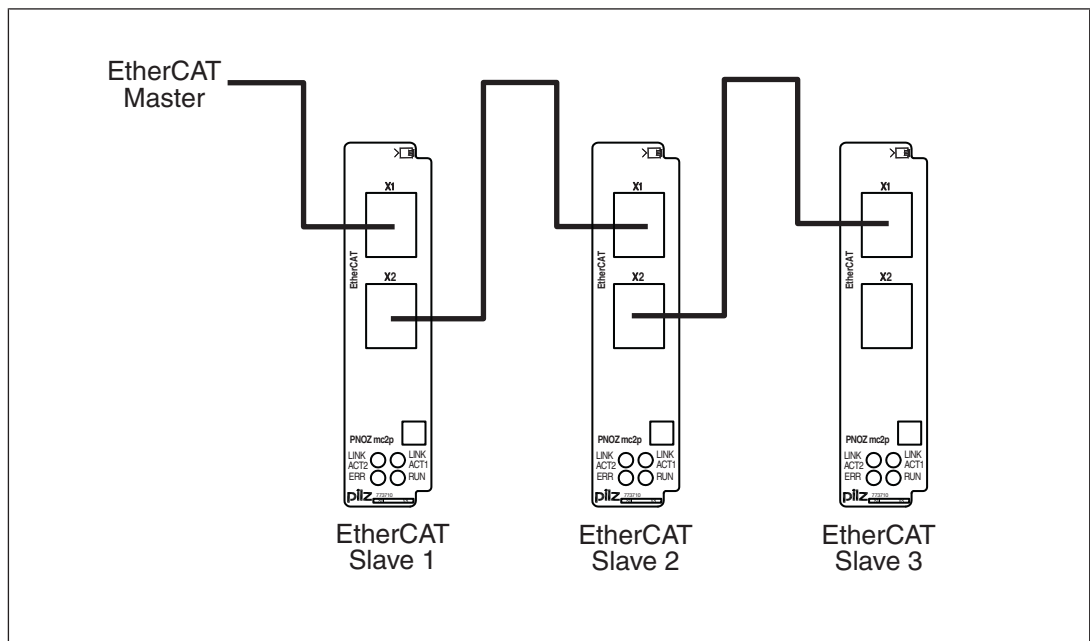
EtherCAT Master

X1
EtherCAT
X2
PNOZ mc2p
LINK ACT2 ERR
LINK ACT1 RUN
pilz 773710

EtherCAT Slave 1

X1
EtherCAT
X2
PNOZ mc2p
LINK ACT2 ERR
LINK ACT1 RUN
pilz 773710

EtherCAT Slave 2

X1
EtherCAT
X2
PNOZ mc2p
LINK ACT2 ERR
LINK ACT1 RUN
pilz 773710

EtherCAT Slave 3